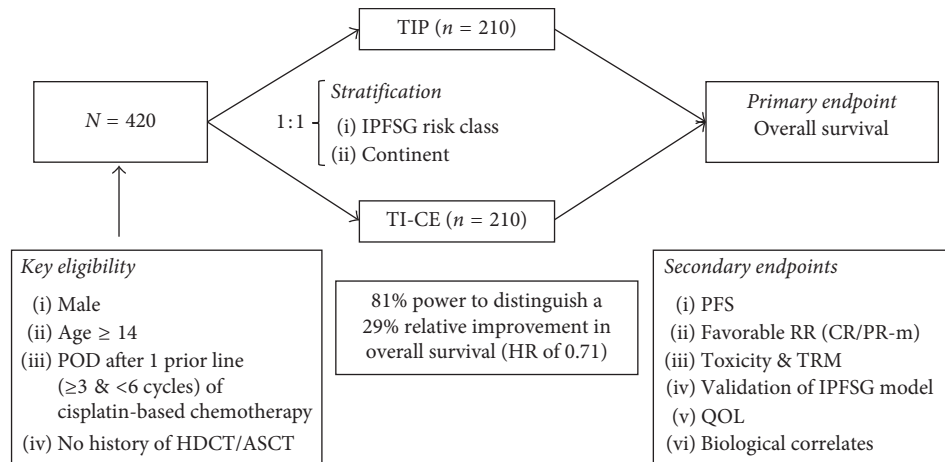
TIP ($n$ = 210)

$N$ = 420

1 : 1

Stratification
(i) IPFSG risk class
(ii) Continent

Primary endpoint
Overall survival

TI-CE ($n$ = 210)

Key eligibility
(i) Male
(ii) Age ≥ 14
(iii) POD after 1 prior line (≥3 & <6 cycles) of cisplatin-based chemotherapy
(iv) No history of HDCT/ASCT

81% power to distinguish a 29% relative improvement in overall survival (HR of 0.71)

Secondary endpoints
(i) PFS
(ii) Favorable RR (CR/PR-m)
(iii) Toxicity & TRM
(iv) Validation of IPFSG model
(v) QOL
(vi) Biological correlates